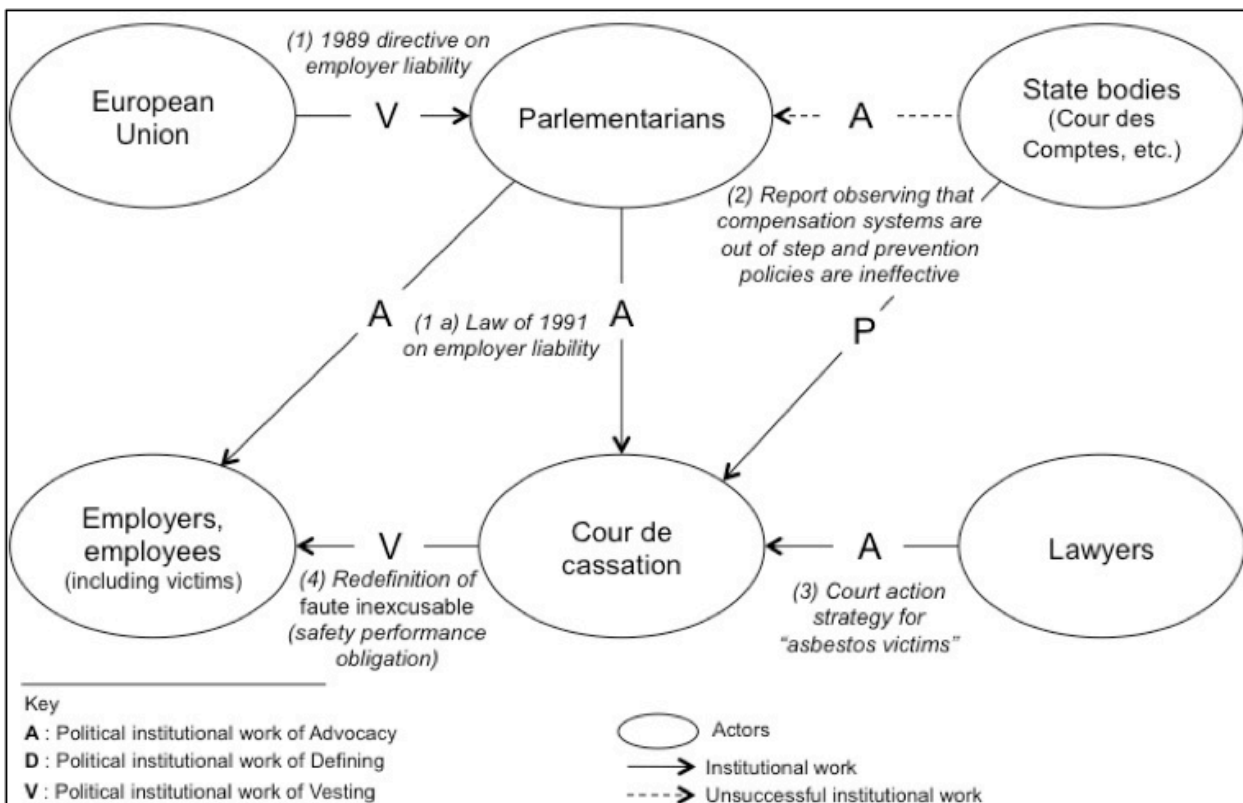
(1) 1989 directive on employer liability

European Union

V

Parlementarians

A

State bodies (Cour des Comptes, etc.)

(2) Report observing that compensation systems are out of step and prevention policies are ineffective

A

(1 a) Law of 1991 on employer liability

A

P

Employers, employees (including victims)

V

Cour de cassation

A

Lawyers

(4) Redefinition of faute inexcusable (safety performance obligation)

(3) Court action strategy for "asbestos victims"

Key

A : Political institutional work of Advocacy

D : Political institutional work of Defining

V : Political institutional work of Vesting

Actors

Institutional work

Unsuccessful institutional work